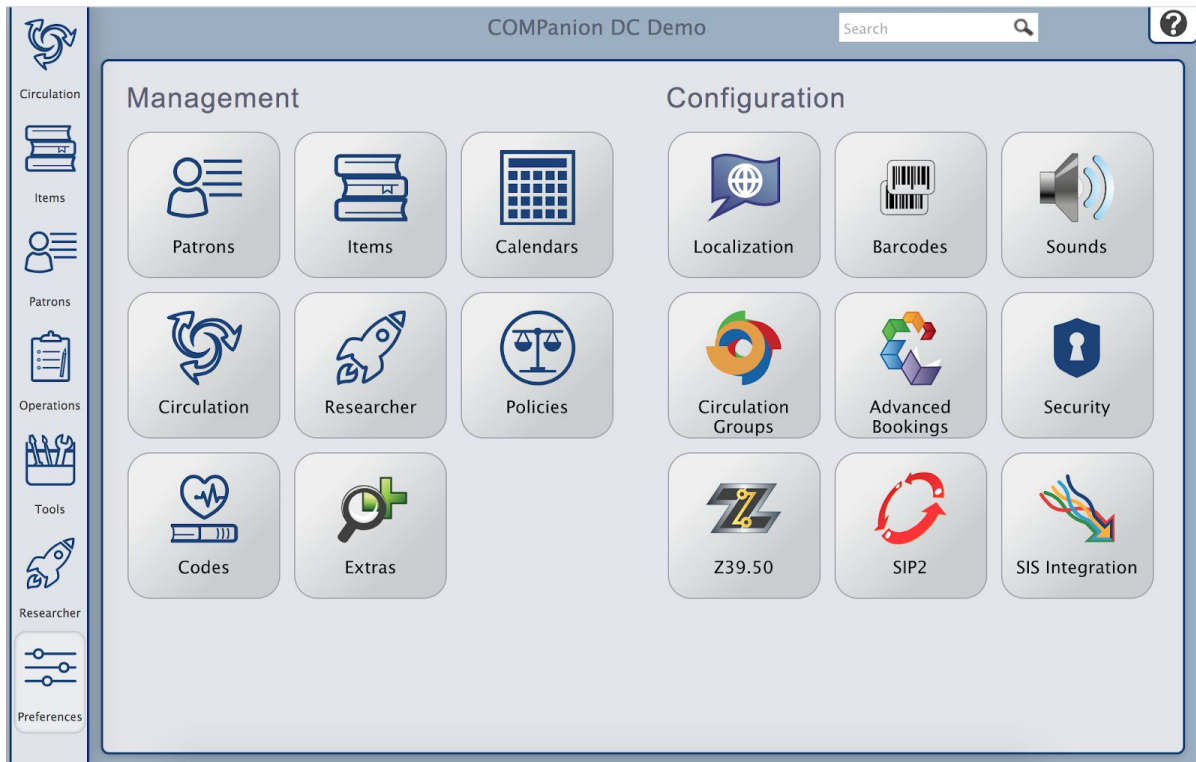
Circulation

Items

Patrons

Operations

Tools

Researcher

Preferences

COMPanion DC Demo

Search

?

Management

Patrons

Items

Calendars

Circulation

Researcher

Policies

Codes

Extras

Configuration

Localization

Barcodes

Sounds

Circulation Groups

Advanced Bookings

Security

Z39.50

SIP2

SIS Integration